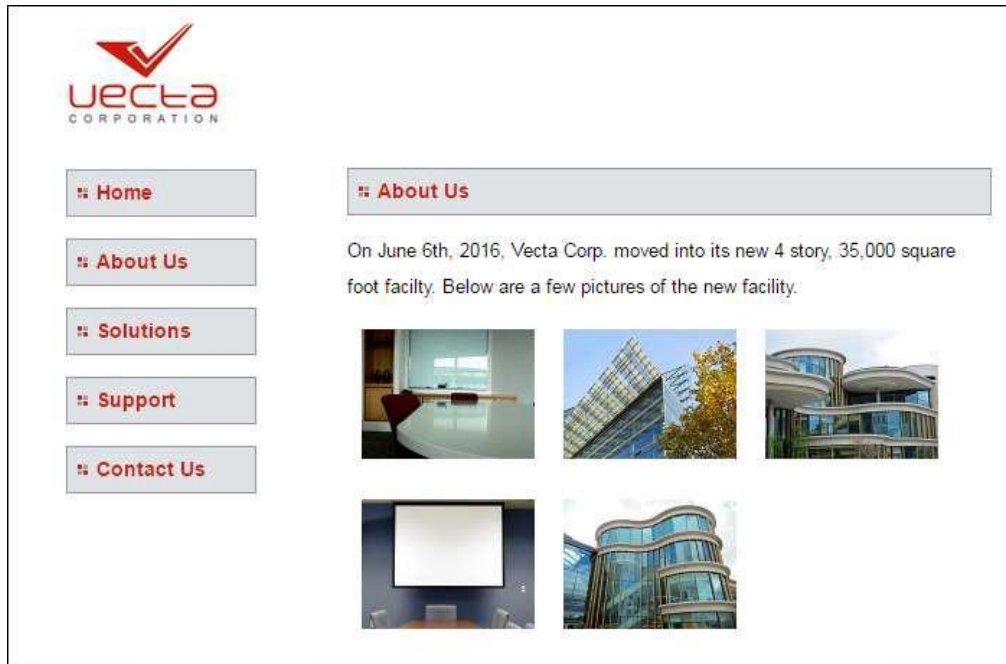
vecta
CORPORATION

Home

About Us

Solutions

Support

Contact Us

About Us

On June 6th, 2016, Vecta Corp. moved into its new 4 story, 35,000 square foot facilty. Below are a few pictures of the new facility.